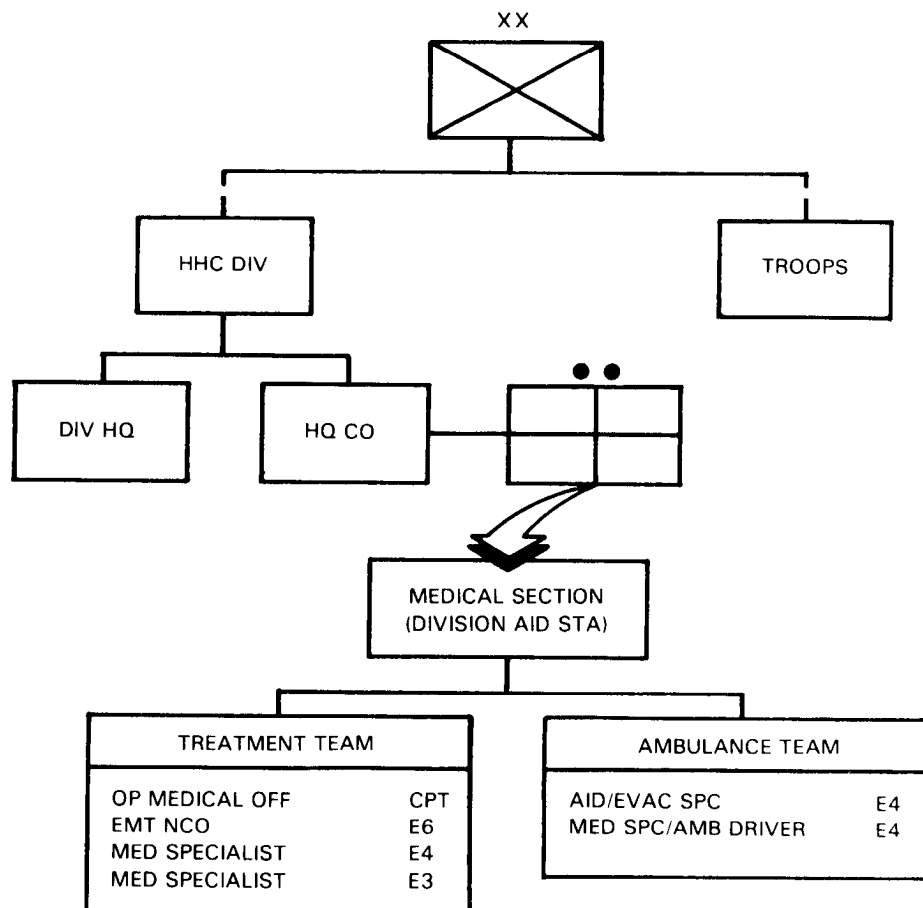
XX

HHC DIV

TROOPS

DIV HQ

HQ CO

MEDICAL SECTION (DIVISION AID STA)

| TREATMENT TEAM | |
|---|---|
| OP MEDICAL OFF | CPT |
| EMT NCO | E6 |
| MED SPECIALIST | E4 |
| MED SPECIALIST | E3 |

| AMBULANCE TEAM | |
|---|---|
| AID/EVAC SPC | E4 |
| MED SPC/AMB DRIVER | E4 |